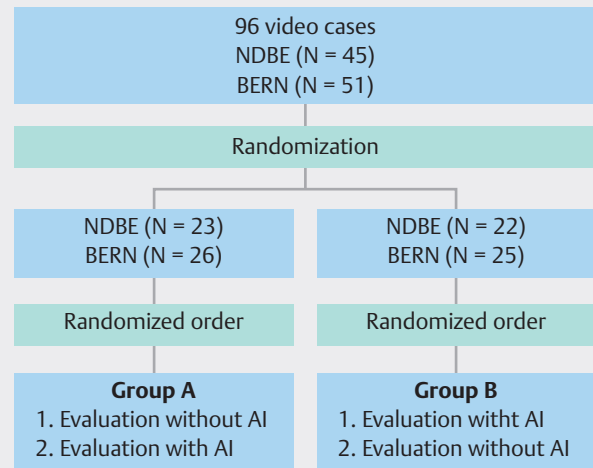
96 video cases
NDBE (N = 45)
BERN (N = 51)

Randomization

NDBE (N = 23)
BERN (N = 26)

Randomized order

**Group A**
1. Evaluation without AI
2. Evaluation with AI

NDBE (N = 22)
BERN (N = 25)

Randomized order

**Group B**
1. Evaluation witht AI
2. Evaluation without AI